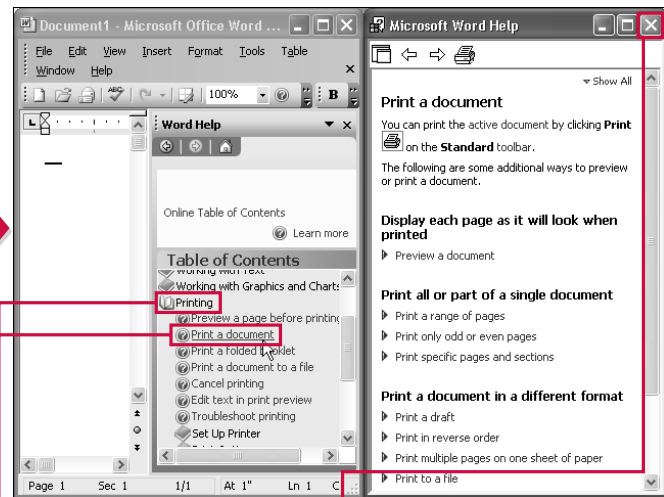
Document1 - Microsoft Office Word ...

File Edit View Insert Format Tools Table Window Help

100%

B

Word Help

Online Table of Contents

Learn more

Table of Contents

Working with Text

Working with Graphics and Charts

Printing

Preview a page before printing

Print a document

Print a folded booklet

Print a document to a file

Cancel printing

Edit text in print preview

Troubleshoot printing

Set Up Printer

Page 1 Sec 1 1/1 At 1" Ln 1 C

Microsoft Word Help

Show All

Print a document

You can print the active document by clicking **Print** on the **Standard** toolbar.

The following are some additional ways to preview or print a document.

Display each page as it will look when printed

Preview a document

Print all or part of a single document

Print a range of pages

Print only odd or even pages

Print specific pages and sections

Print a document in a different format

Print a draft

Print in reverse order

Print multiple pages on one sheet of paper

Print to a file